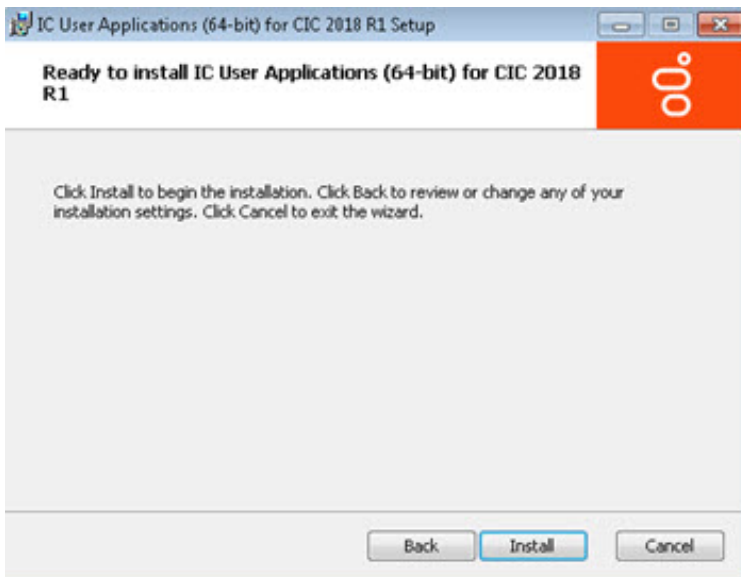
IC User Applications (64-bit) for CIC 2018 R1 Setup

Ready to install IC User Applications (64-bit) for CIC 2018 R1

Click Install to begin the installation. Click Back to review or change any of your installation settings. Click Cancel to exit the wizard.

Back

Install

Cancel